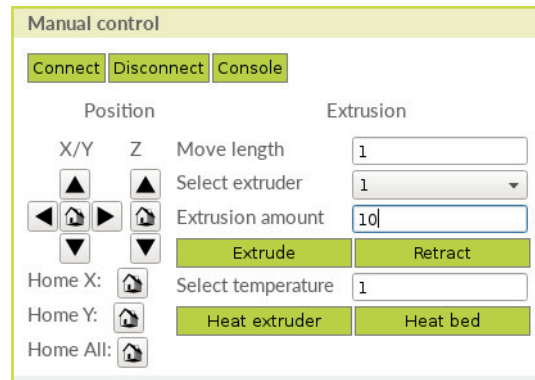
Manual control

Connect Disconnect Console

Position

X/Y Z

Home X:

Home Y:

Home All:

Extrusion

Move length 1

Select extruder 1

Extrusion amount 10

Extrude Retract

Select temperature 1

Heat extruder Heat bed